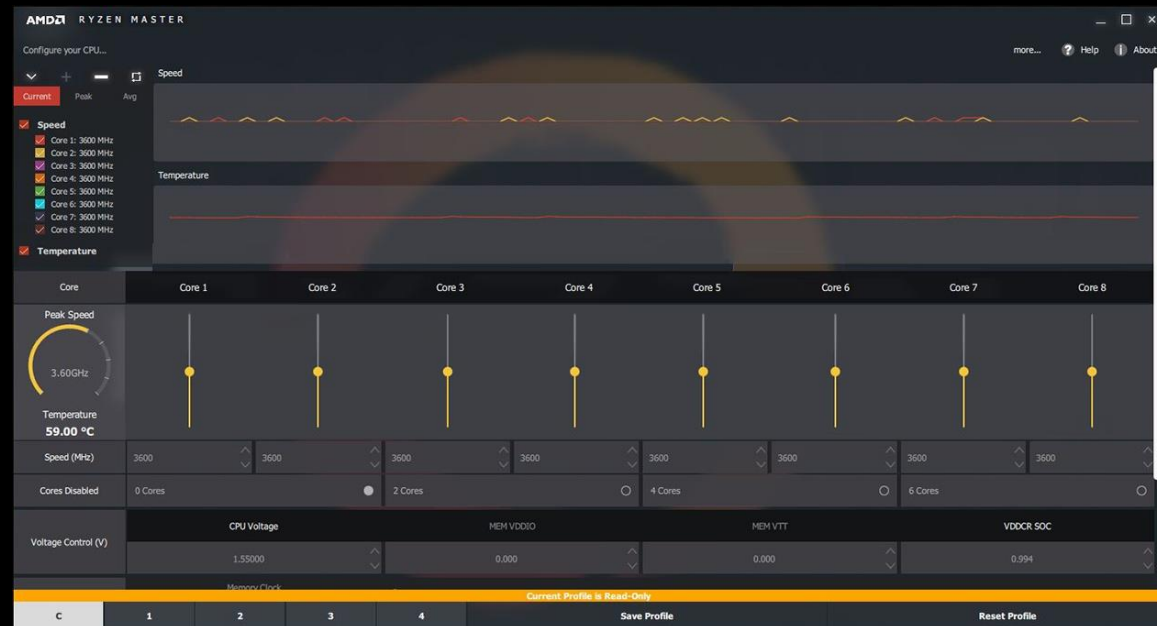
AMD RYZEN MASTER

Configure your CPU...

more... Help About

Current Peak Avg

Speed

Core 1: 3600 MHz
Core 2: 3600 MHz
Core 3: 3600 MHz
Core 4: 3600 MHz
Core 5: 3600 MHz
Core 6: 3600 MHz
Core 7: 3600 MHz
Core 8: 3600 MHz

Temperature

Speed

Temperature

| Core | Core 1 | Core 2 | Core 3 | Core 4 | Core 5 | Core 6 | Core 7 | Core 8 |
|---|---|---|---|---|---|---|---|---|
| Speed (MHz) | 3600 | 3600 | 3600 | 3600 | 3600 | 3600 | 3600 | 3600 |

Peak Speed
3.60GHz
Temperature
59.00 °C

Cores Disabled: 0 Cores | 2 Cores | 4 Cores | 6 Cores

| Voltage Control (V) | CPU Voltage | MEM VDDIO | MEM VTT | VDDCR SOC |
|---|---|---|---|---|
| | 1.55000 | 0.000 | 0.000 | 0.994 |

Memory Clock

Current Profile is Read-Only

C 1 2 3 4 Save Profile Reset Profile